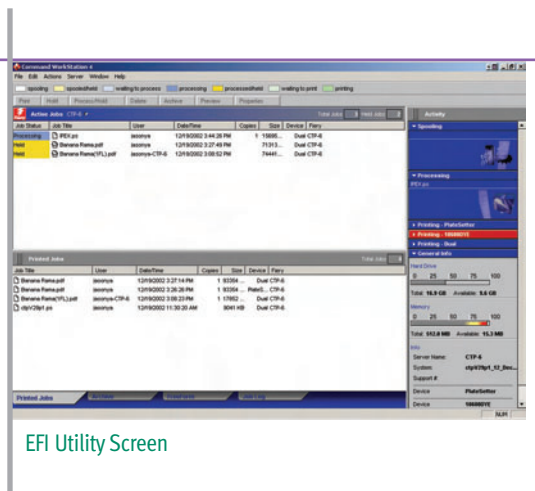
Command WorkStation 4

File Edit Actions Server Window Help

spooling spooled/held waiting to process processing processed/held waiting to print printing

Print Hold Process/Hold Delete Archive Preview Properties

Active Jobs CTP-6

Total Jobs Held Jobs

| Job Status | Job Title | User | Date/Time | Copies | Size | Device | Fiery |
|---|---|---|---|---|---|---|---|
| Processing | IPEX.ps | | 12/19/2002 3:44:26 PM | 1 | 15695... | | Dual CTP-6 |
| Held | Banana Rama.pdf | jasonys | 12/19/2002 3:27:49 PM | | 71313... | | Dual CTP-6 |
| Held | Banana Rama(YFL).pdf | jasonys-CTP-6 | 12/19/2002 3:08:52 PM | | 74441... | | Dual CTP-6 |

Printed Jobs

Total Jobs

| Job Title | User | Date/Time | Copies | Size | Device | Fiery |
|---|---|---|---|---|---|---|
| Banana Rama.pdf | jasonys | 12/19/2002 3:27:14 PM | 1 | 93354 ... | | Dual CTP-6 |
| Banana Rama.pdf | jasonys | 12/19/2002 3:26:26 PM | 1 | 93354 ... | PlateS... | CTP-6 |
| Banana Rama(YFL).pdf | jasonys-CTP-6 | 12/19/2002 3:08:23 PM | 1 | 17852 ... | | Dual CTP-6 |
| ctpV29p1.ps | jasonys | 12/19/2002 11:30:20 AM | | 9041 KB | | Dual CTP-6 |

Printed Jobs Archive

Activity

Spooling

Processing
IPEX.ps

Printing - PlateSetter

Printing - 10080YE

Printing - Dual

General Info

Hard Drive
0 25 50 75 100
Total: 16.9 GB Available: 5.6 GB

Memory
0 25 50 75 100
Total: 512.0 MB Available: 15.3 MB

Info
Server Name: CTP-6
System: ctpV29p1_12_Dec...
Support #
Device PlateSetter
Device 10080YE

NUM

EFI Utility Screen